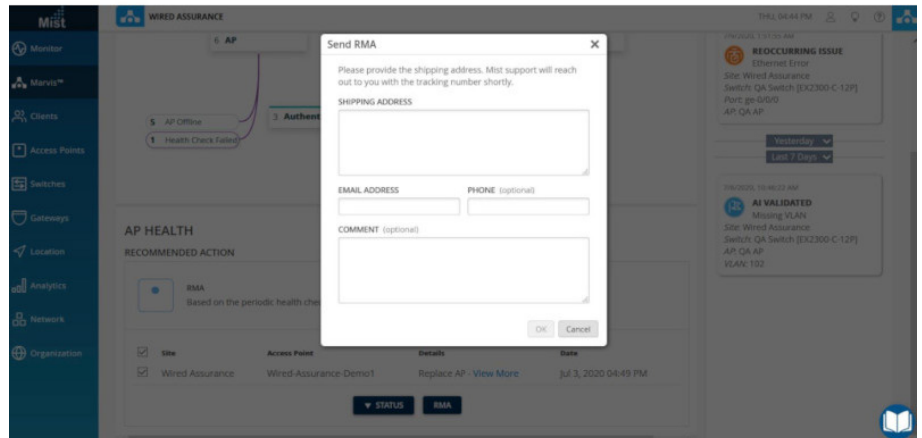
Mist

Monitor
Marvis™
Clients
Access Points
Switches
Gateways
Location
Analytics
Network
Organization

WIRED ASSURANCE

THU, 04:44 PM

6 AP

5 AP Offline
1 Health Check Failed
3 Authent

AP HEALTH
RECOMMENDED ACTION

RMA
Based on the periodic health che

| Site | Access Point | Details | Date |
|---|---|---|---|
| Wired Assurance | Wired-Assurance-Demo1 | Replace AP · View More | Jul 3, 2020 04:49 PM |

STATUS RMA

Send RMA

Please provide the shipping address. Mist support will reach out to you with the tracking number shortly.

SHIPPING ADDRESS

EMAIL ADDRESS
PHONE (optional)

COMMENT (optional)

OK Cancel

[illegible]

REOCCURRING ISSUE
Ethernet Error
Site: Wired Assurance
Switch: QA Switch [EX2300-C-12P]
Port: ge-0/0/0
AP: QA AP

Yesterday
Last 7 Days

7/8/2020, 10:46:22 AM
AI VALIDATED
Missing VLAN
Site: Wired Assurance
Switch: QA Switch [EX2300-C-12P]
AP: QA AP
VLAN: 102